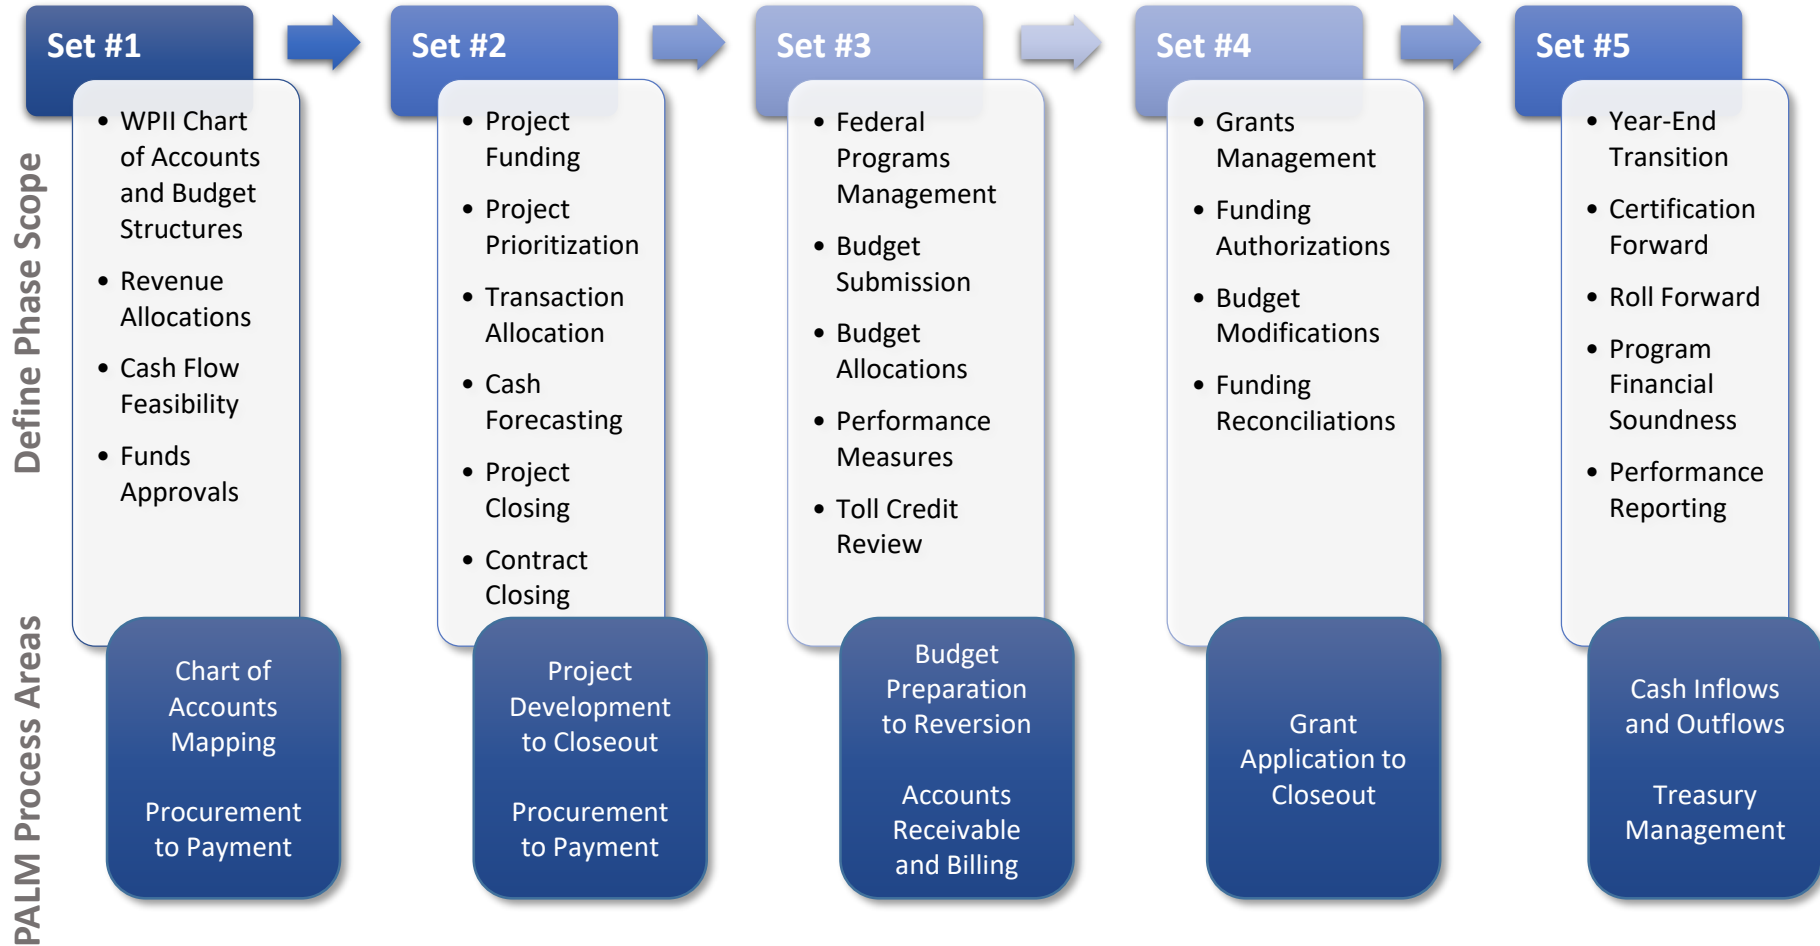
Define Phase Scope

PALM Process Areas

Set #1

- WPII Chart of Accounts and Budget Structures
- Revenue Allocations
- Cash Flow Feasibility
- Funds Approvals

Chart of Accounts Mapping

Procurement to Payment

Set #2

- Project Funding
- Project Prioritization
- Transaction Allocation
- Cash Forecasting
- Project Closing
- Contract Closing

Project Development to Closeout

Procurement to Payment

Set #3

- Federal Programs Management
- Budget Submission
- Budget Allocations
- Performance Measures
- Toll Credit Review

Budget Preparation to Reversion

Accounts Receivable and Billing

Set #4

- Grants Management
- Funding Authorizations
- Budget Modifications
- Funding Reconciliations

Grant Application to Closeout

Set #5

- Year-End Transition
- Certification Forward
- Roll Forward
- Program Financial Soundness
- Performance Reporting

Cash Inflows and Outflows

Treasury Management